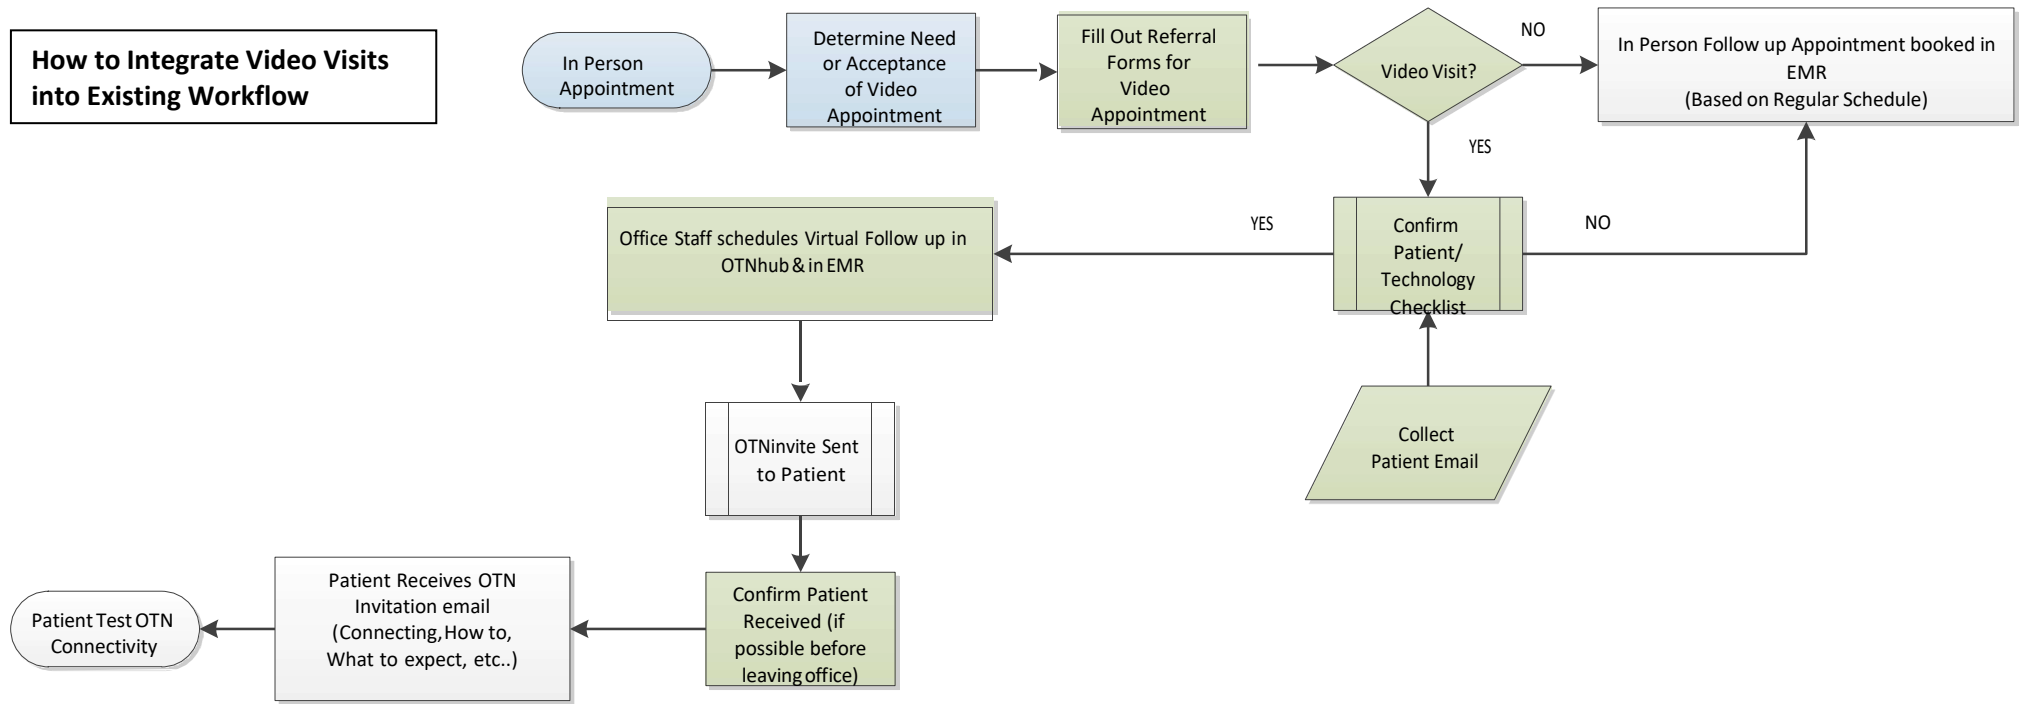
How to Integrate Video Visits into Existing Workflow

In Person Appointment

Determine Need or Acceptance of Video Appointment

Fill Out Referral Forms for Video Appointment

Video Visit?

NO

In Person Follow up Appointment booked in EMR (Based on Regular Schedule)

YES

YES

Confirm Patient/ Technology Checklist

NO

Office Staff schedules Virtual Follow up in OTNhub & in EMR

Collect Patient Email

OTNinvite Sent to Patient

Confirm Patient Received (if possible before leaving office)

Patient Receives OTN Invitation email (Connecting, How to, What to expect, etc..)

Patient Test OTN Connectivity